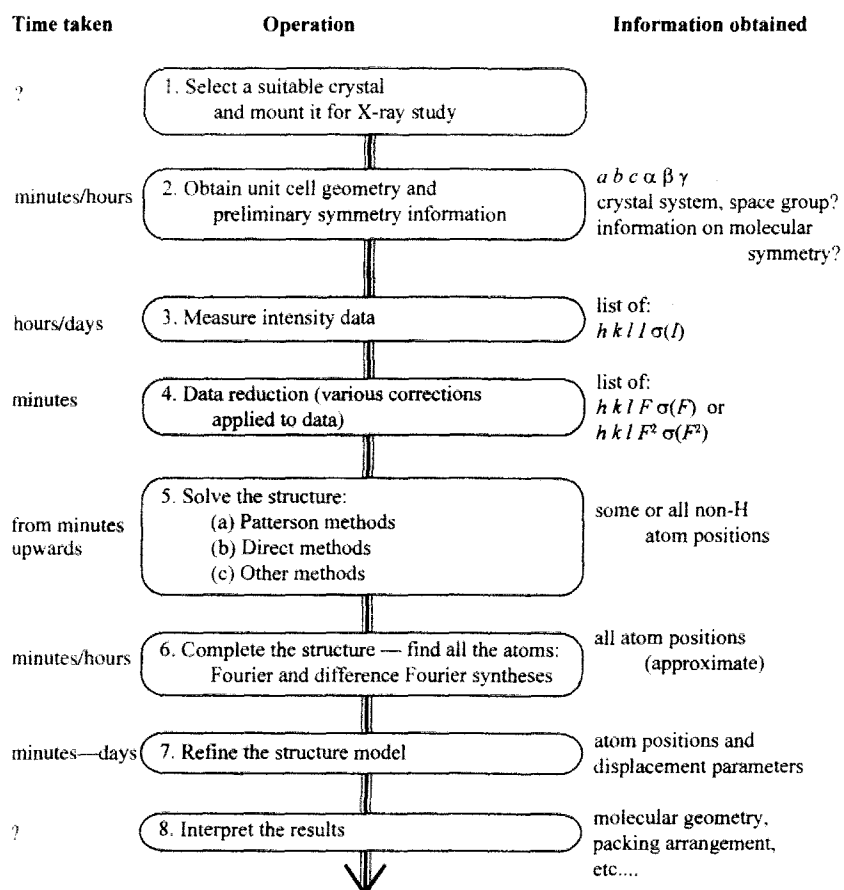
Time taken

Operation

Information obtained

?

1. Select a suitable crystal and mount it for X-ray study

minutes/hours

2. Obtain unit cell geometry and preliminary symmetry information

$a\ b\ c\ \alpha\ \beta\ \gamma$
crystal system, space group?
information on molecular symmetry?

hours/days

3. Measure intensity data

list of:
$h\ k\ l\ I\ \sigma(I)$

minutes

4. Data reduction (various corrections applied to data)

list of:
$h\ k\ l\ F\ \sigma(F)$ or
$h\ k\ l\ F^2\ \sigma(F^2)$

from minutes upwards

5. Solve the structure:
(a) Patterson methods
(b) Direct methods
(c) Other methods

some or all non-H atom positions

minutes/hours

6. Complete the structure — find all the atoms:
Fourier and difference Fourier syntheses

all atom positions (approximate)

minutes—days

7. Refine the structure model

atom positions and displacement parameters

?

8. Interpret the results

molecular geometry, packing arrangement, etc....